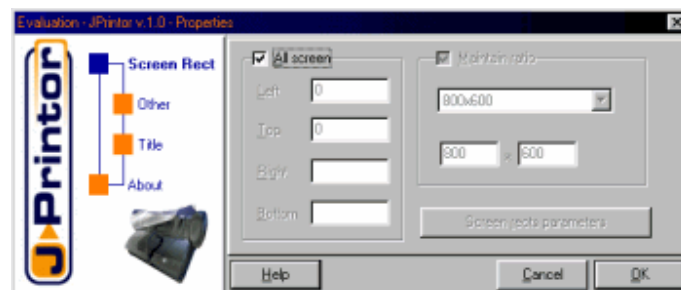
Evaluation - JPrintor v.1.0 - Properties

JPrintor

Screen Rect

Other

Title

About

All screen

Left 0

Top 0

Right

Bottom

Maintain ratio

800x600

800 x 600

Screen rects parameters

Help

Cancel

OK